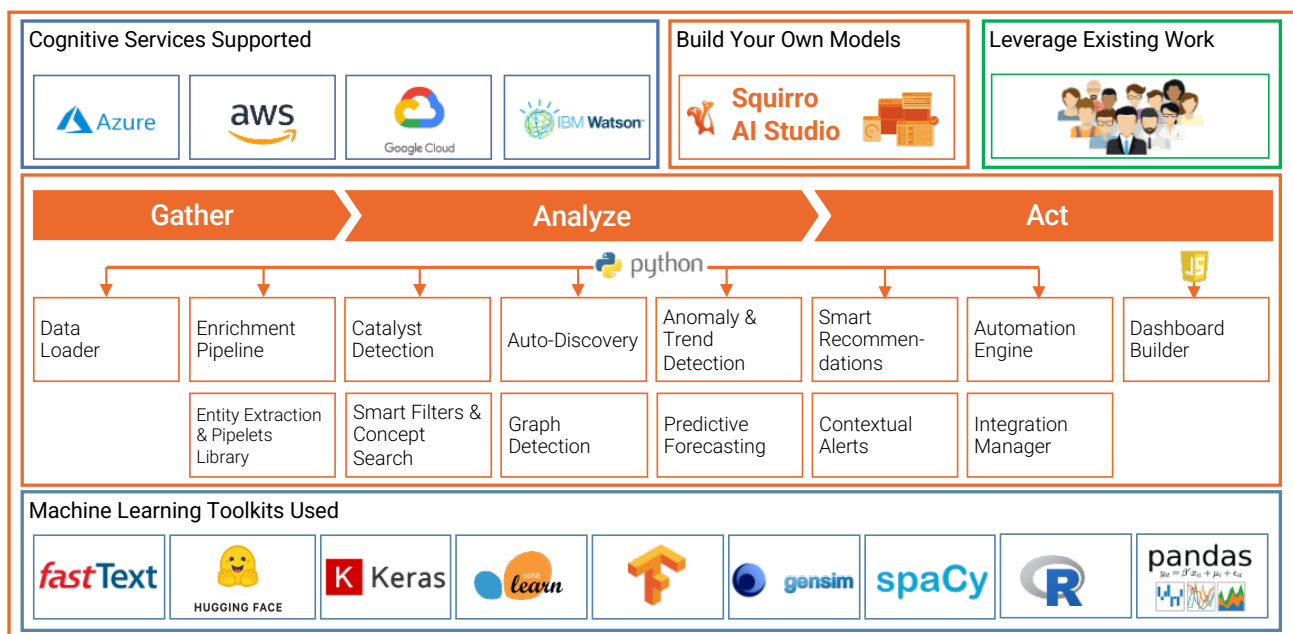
Cognitive Services Supported

Azure

aws

Google Cloud

IBM Watson

Build Your Own Models

Squirro AI Studio

Leverage Existing Work

Gather

Analyze

Act

python

JS

Data Loader

Enrichment Pipeline

Catalyst Detection

Auto-Discovery

Anomaly & Trend Detection

Smart Recommendations

Automation Engine

Dashboard Builder

Entity Extraction & Pipelets Library

Smart Filters & Concept Search

Graph Detection

Predictive Forecasting

Contextual Alerts

Integration Manager

Machine Learning Toolkits Used

fastText

HUGGING FACE

K Keras

scikit learn

gensim

spaCy

R

pandas

$y_{it} = \beta' x_{it} + \mu_i + \epsilon_{it}$